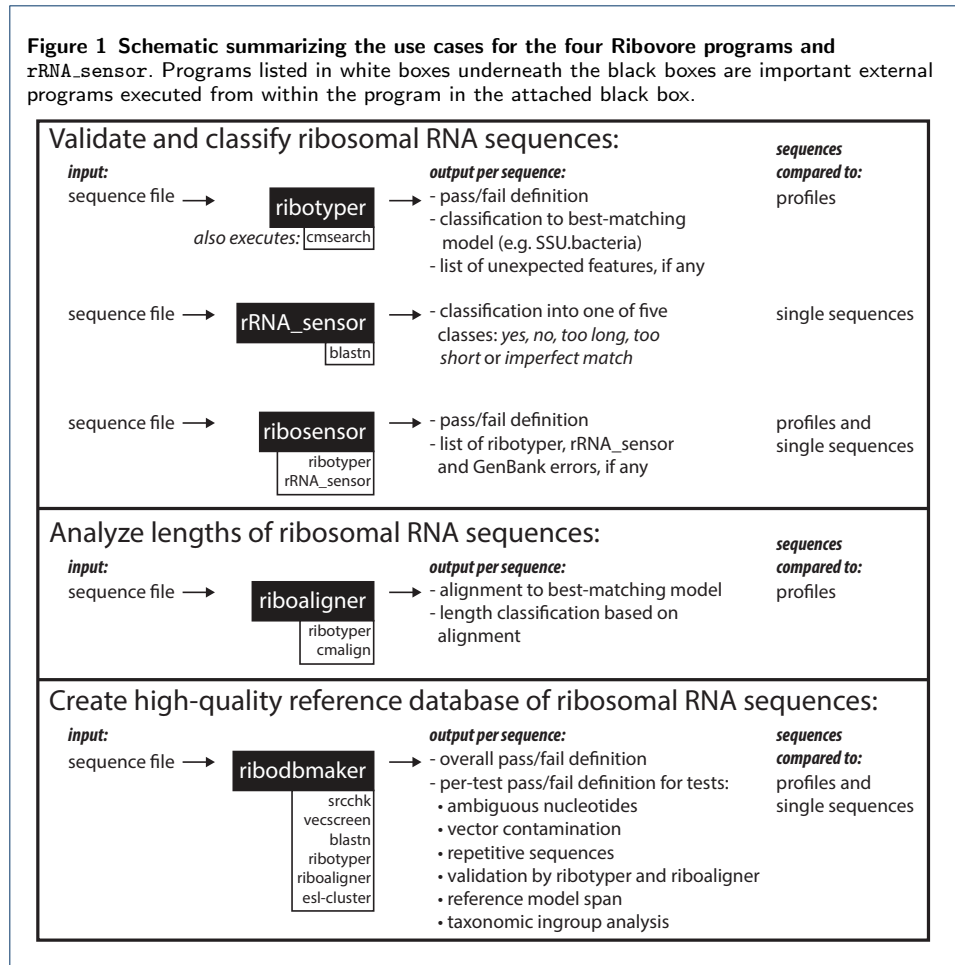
**Figure 1 Schematic summarizing the use cases for the four Ribovore programs and** rRNA_sensor. Programs listed in white boxes underneath the black boxes are important external programs executed from within the program in the attached black box.

Validate and classify ribosomal RNA sequences:

*input:*
sequence file → ribotyper
*also executes:* cmsearch
→ *output per sequence:*
- pass/fail definition
- classification to best-matching model (e.g. SSU.bacteria)
- list of unexpected features, if any

*sequences compared to:*
profiles

sequence file → rRNA_sensor
blastn
→ - classification into one of five classes: *yes, no, too long, too short* or *imperfect match*

single sequences

sequence file → ribosensor
ribotyper
rRNA_sensor
→ - pass/fail definition
- list of ribotyper, rRNA_sensor and GenBank errors, if any

profiles and single sequences

Analyze lengths of ribosomal RNA sequences:

*input:*
sequence file → riboaligner
ribotyper
cmalign
→ *output per sequence:*
- alignment to best-matching model
- length classification based on alignment

*sequences compared to:*
profiles

Create high-quality reference database of ribosomal RNA sequences:

*input:*
sequence file → ribodbmaker
srcchk
vecscreen
blastn
ribotyper
riboaligner
esl-cluster
→ *output per sequence:*
- overall pass/fail definition
- per-test pass/fail definition for tests:
• ambiguous nucleotides
• vector contamination
• repetitive sequences
• validation by ribotyper and riboaligner
• reference model span
• taxonomic ingroup analysis

*sequences compared to:*
profiles and single sequences